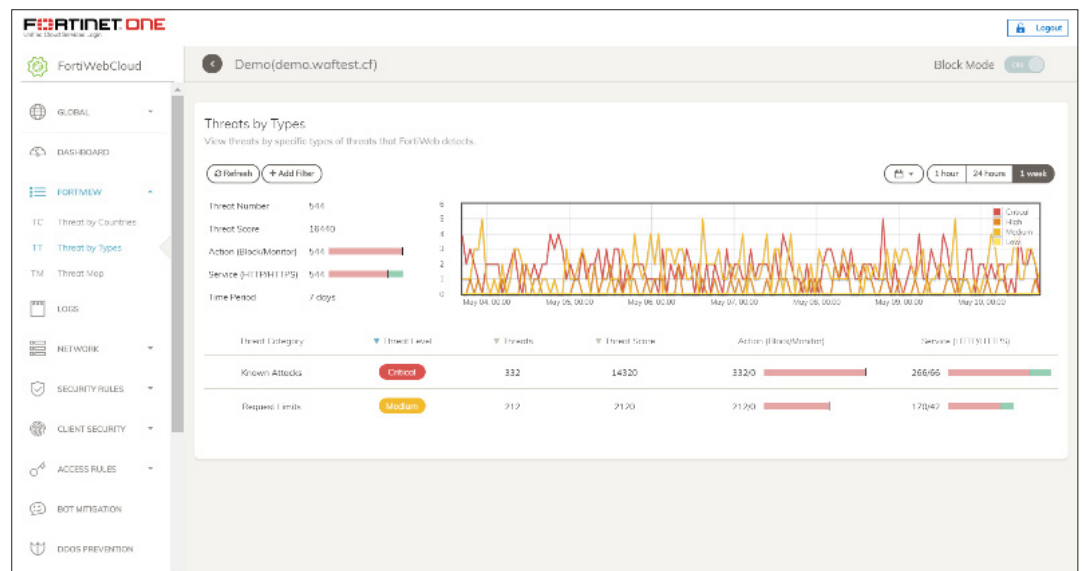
FORTINET ONE
Unified Cloud Services Login

Logout

FortiWebCloud

GLOBAL

DASHBOARD

FORTIVIEW

TC Threat by Countries

TT Threat by Types

TM Threat Map

LOGS

NETWORK

SECURITY RULES

CLIENT SECURITY

ACCESS RULES

BOT MITIGATION

DDOS PREVENTION

Demo(demo.woftest.cf)

Block Mode ON

Threats by Types
View threats by specific types of threats that FortiWeb detects.

Refresh
+ Add Filter

1 hour
24 hours
1 week

Threat Number 544
Threat Score 16440
Action (Block/Monitor) 544
Service (HTTP/HTTPS) 544
Time Period 7 days

Critical
High
Medium
Low

May 04, 00:00 May 05, 00:00 May 06, 00:00 May 07, 00:00 May 08, 00:00 May 09, 00:00 May 10, 00:00

| Threat Category | Threat Level | Threats | Threat Score | Action (Block/Monitor) | Service (HTTP/HTTPS) |
|---|---|---|---|---|---|
| Known Attacks | Critical | 332 | 14320 | 332/0 | 266/66 |
| Request Limits | Medium | 212 | 2120 | 212/0 | 170/42 |